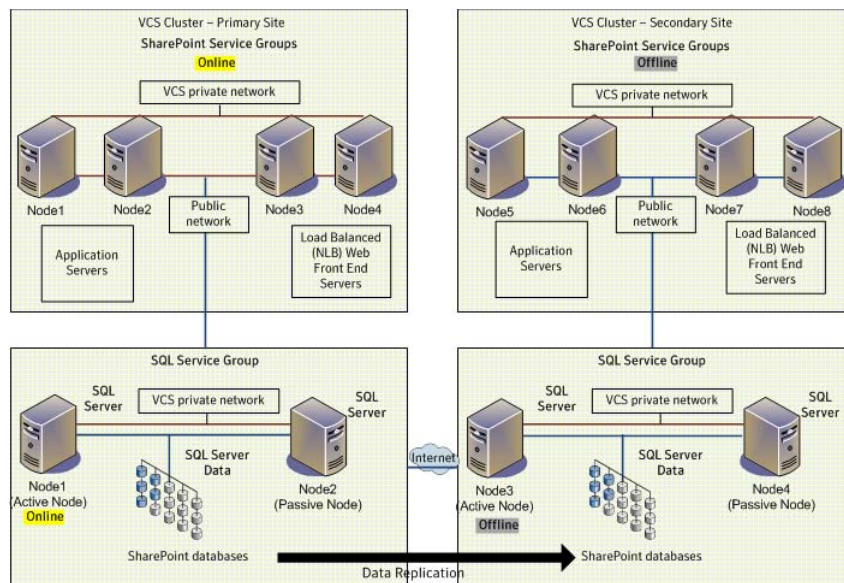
VCS Cluster – Primary Site
SharePoint Service Groups
Online

VCS private network

Node1
Node2
Public network
Node3
Node4

Application Servers

Load Balanced (NLB) Web Front End Servers

VCS Cluster – Secondary Site
SharePoint Service Groups
Offline

VCS private network

Node5
Node6
Public network
Node7
Node8

Application Servers

Load Balanced (NLB) Web Front End Servers

SQL Service Group

SQL Server
VCS private network
SQL Server

SQL Server Data

Node1 (Active Node)
Online

Node2 (Passive Node)

SharePoint databases

Internet

SQL Service Group

SQL Server
VCS private network
SQL Server

SQL Server Data

Node3 (Active Node)
Offline

Node4 (Passive Node)

SharePoint databases

Data Replication